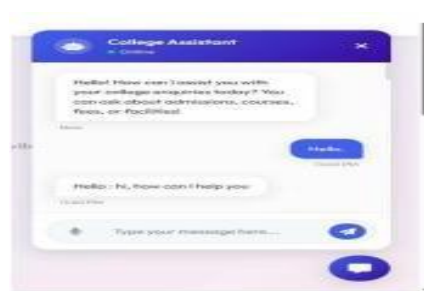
College Assistant
● Online

Hello! How can I assist you with your college enquiries today? You can ask about admissions, courses, fees, or facilities!

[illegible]

Hello.

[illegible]

Hello : hi, how can I help you

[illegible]

Type your message here...